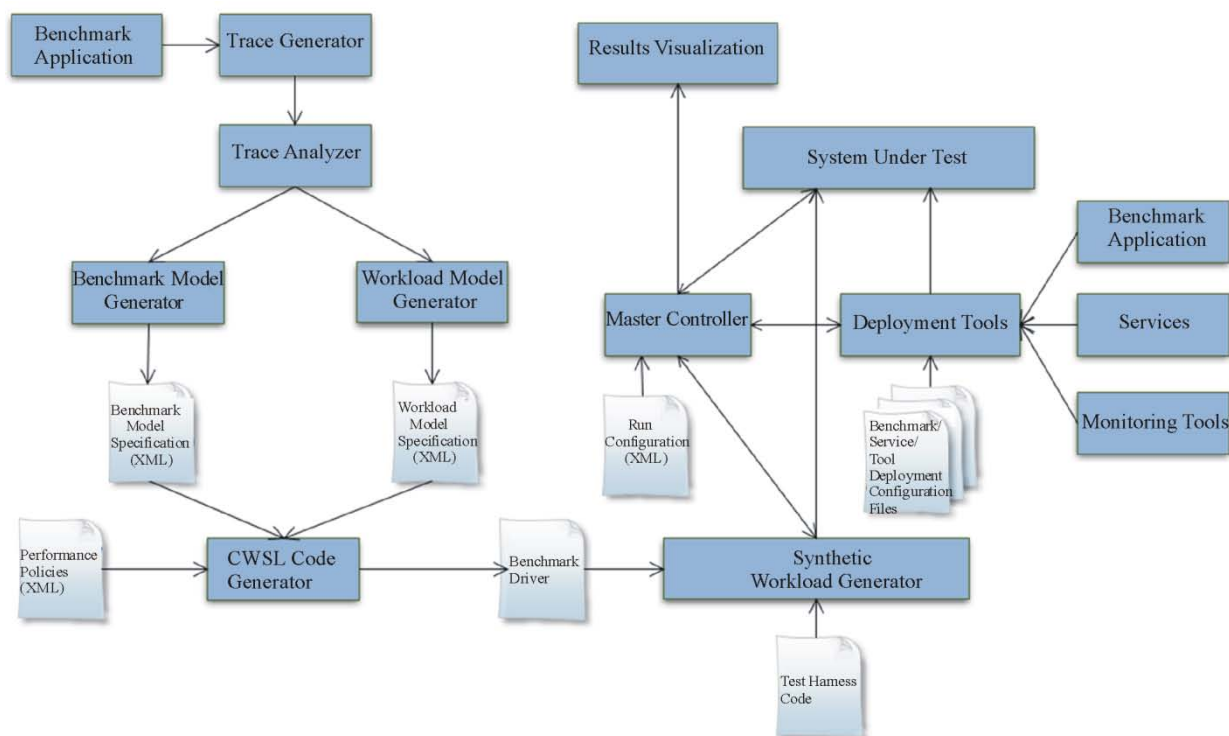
Benchmark Application

Trace Generator

Trace Analyzer

Benchmark Model Generator

Workload Model Generator

Benchmark Model Specification (XML)

Workload Model Specification (XML)

Performance Policies (XML)

CWSL Code Generator

Benchmark Driver

Results Visualization

System Under Test

Master Controller

Deployment Tools

Benchmark Application

Services

Monitoring Tools

Run Configuration (XML)

Benchmark/ Service/ Tool Deployment Configuration Files

Synthetic Workload Generator

Test Harness Code